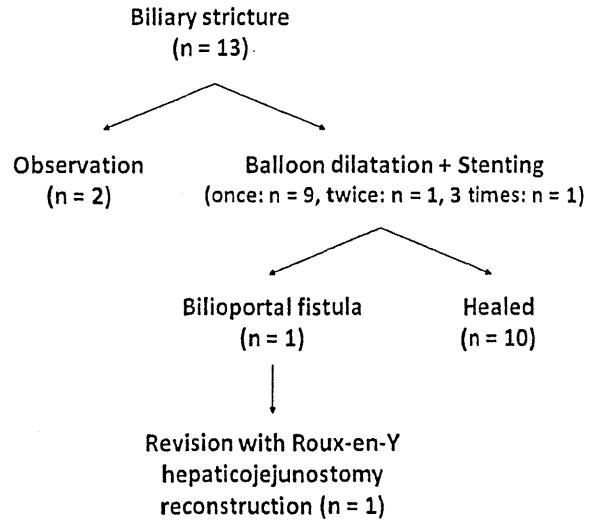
Biliary stricture
(n = 13)

Observation
(n = 2)

Balloon dilatation + Stenting
(once: n = 9, twice: n = 1, 3 times: n = 1)

Bilioportal fistula
(n = 1)

Healed
(n = 10)

Revision with Roux-en-Y hepaticojejunostomy reconstruction (n = 1)